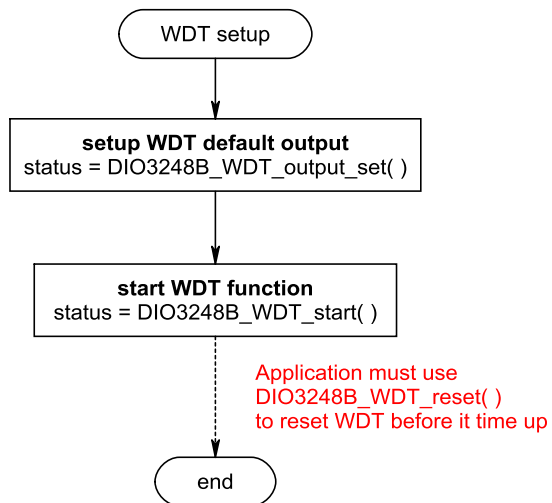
WDT setup

setup WDT default output
status = DIO3248B_WDT_output_set( )

start WDT function
status = DIO3248B_WDT_start( )

Application must use
DIO3248B_WDT_reset( )
to reset WDT before it time up

end